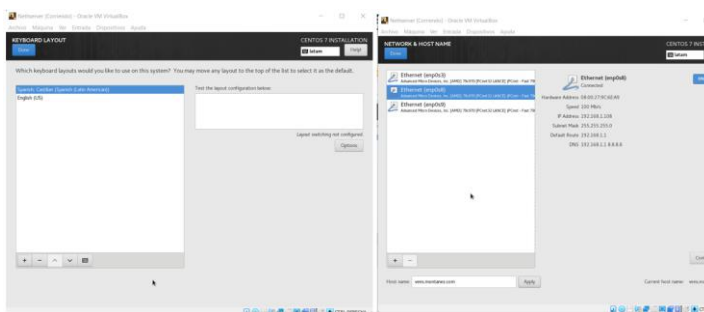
Netserver [Corriendo] - Oracle VM VirtualBox

Archivo Máquina Ver Entrada Dispositivos Ayuda

KEYBOARD LAYOUT

Done

CENTOS 7 INSTALLATION

latam

Help!

Which keyboard layouts would you like to use on this system? You may move any layout to the top of the list to select it as the default.

Spanish; Castilian (Spanish (Latin American))

English (US)

Test the layout configuration below:

Layout switching not configured.

Options

+ − ^ v

Netserver [Corriendo] - Oracle VM VirtualBox

Archivo Máquina Ver Entrada Dispositivos Ayuda

NETWORK & HOST NAME

Done

CENTOS 7 INST

latam

Ethernet (enp0s3)

Advanced Micro Devices, Inc. [AMD] 79c970 [PCnet32 LANCE] (PCnet - Fast 79)

Ethernet (enp0s8)

Advanced Micro Devices, Inc. [AMD] 79c970 [PCnet32 LANCE] (PCnet - Fast 79)

Ethernet (enp0s9)

Advanced Micro Devices, Inc. [AMD] 79c970 [PCnet32 LANCE] (PCnet - Fast 79)

Ethernet (enp0s8)

Connected

Hardware Address 08:00:27:9C:42:60

Speed 100 Mb/s

IP Address 192.168.2.228

Subnet Mask 255.255.255.0

Default Route 192.168.1.1

DNS 192.168.1.1 8.8.8.8

+ −

Host name: www.montanes.com

Apply

Current host name: www.m